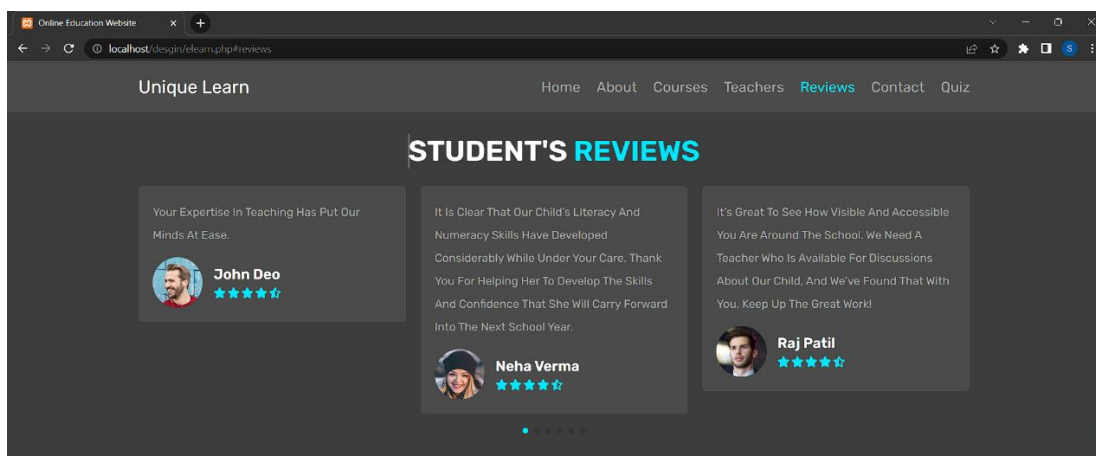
Online Education Website

localhost/desgin/elearn.php#reviews

S

Unique Learn

Home About Courses Teachers Reviews Contact Quiz

STUDENT'S REVIEWS

Your Expertise In Teaching Has Put Our Minds At Ease.

John Deo

It Is Clear That Our Child's Literacy And Numeracy Skills Have Developed Considerably While Under Your Care. Thank You For Helping Her To Develop The Skills And Confidence That She Will Carry Forward Into The Next School Year.

Neha Verma

It's Great To See How Visible And Accessible You Are Around The School. We Need A Teacher Who Is Available For Discussions About Our Child, And We've Found That With You. Keep Up The Great Work!

Raj Patil